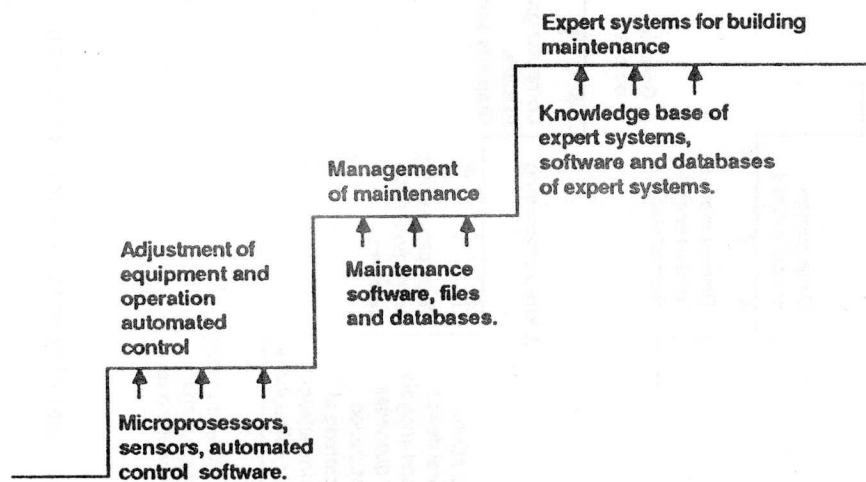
Expert systems for building maintenance

Knowledge base of expert systems, software and databases of expert systems.

Management of maintenance

Maintenance software, files and databases.

Adjustment of equipment and operation automated control

Microprosessors, sensors, automated control software.